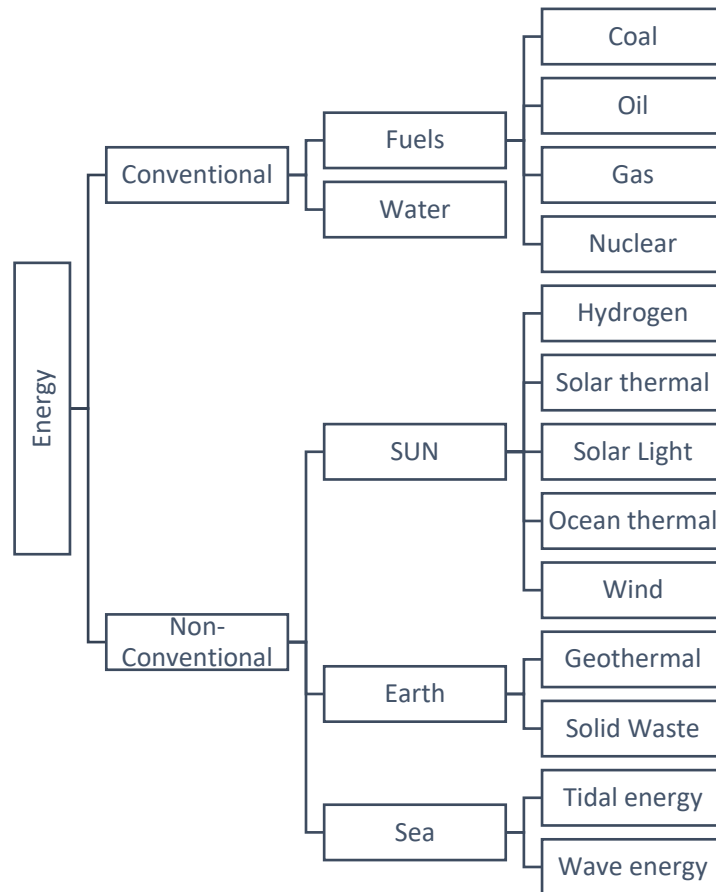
Energy

Conventional

Fuels

Water

Coal

Oil

Gas

Nuclear

Non-Conventional

SUN

Hydrogen

Solar thermal

Solar Light

Ocean thermal

Wind

Earth

Geothermal

Solid Waste

Sea

Tidal energy

Wave energy